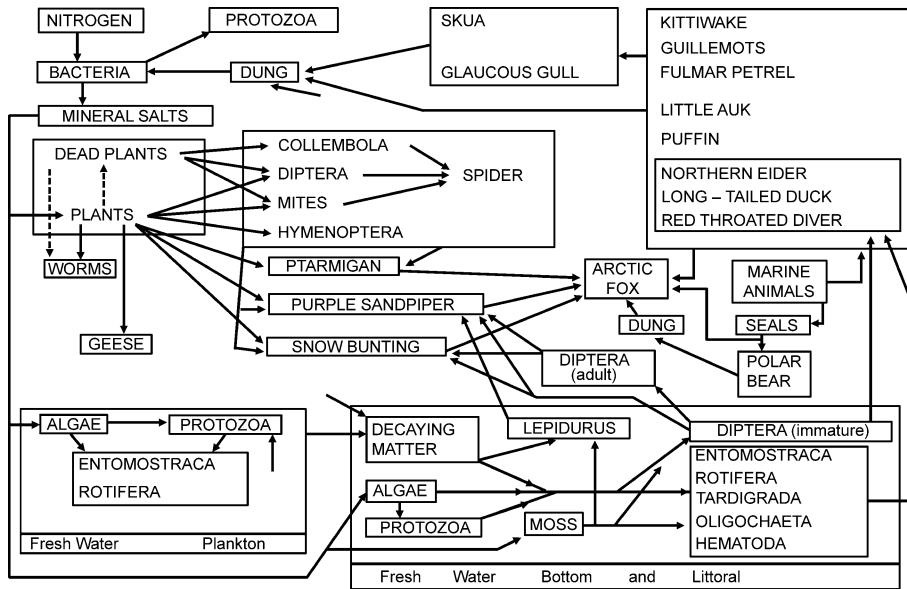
NITROGEN
PROTOZOA
BACTERIA
DUNG
SKUA
GLAUCOUS GULL
KITTIWAKE
GUILLEMOTS
FULMAR PETREL
LITTLE AUK
PUFFIN
MINERAL SALTS
DEAD PLANTS
PLANTS
COLLEMBOLA
DIPTERA
MITES
HYMENOPTERA
SPIDER
NORTHERN EIDER
LONG – TAILED DUCK
RED THROATED DIVER
WORMS
PTARMIGAN
ARCTIC FOX
MARINE ANIMALS
PURPLE SANDPIPER
SEALS
DUNG
GEESE
SNOW BUNTING
DIPTERA (adult)
POLAR BEAR
ALGAE
PROTOZOA
ENTOMOSTRACA
ROTIFERA
DECAYING MATTER
LEPIDURUS
DIPTERA (immature)
ENTOMOSTRACA
ROTIFERA
TARDIGRADA
OLIGOCHAETA
HEMATODA
ALGAE
PROTOZOA
MOSS
Fresh Water Plankton
Fresh Water Bottom and Littoral